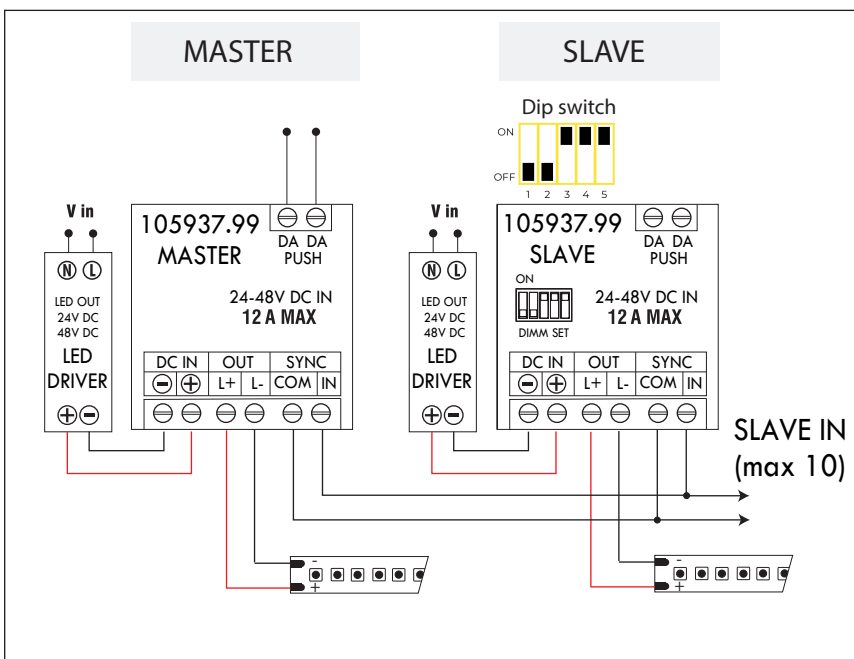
MASTER

SLAVE

Dip switch

ON

OFF

1 2 3 4 5

V in

Ⓝ Ⓛ

LED OUT
24V DC
48V DC

LED
DRIVER

⊕⊖

105937.99
MASTER

DA DA
PUSH

24-48V DC IN
12 A MAX

DC IN
⊖ ⊕

OUT
L+ L-

SYNC
COM IN

V in

Ⓝ Ⓛ

LED OUT
24V DC
48V DC

LED
DRIVER

⊕⊖

105937.99
SLAVE

DA DA
PUSH

ON

DIMM SET

24-48V DC IN
12 A MAX

DC IN
⊖ ⊕

OUT
L+ L-

SYNC
COM IN

SLAVE IN
(max 10)

-
+

-
+